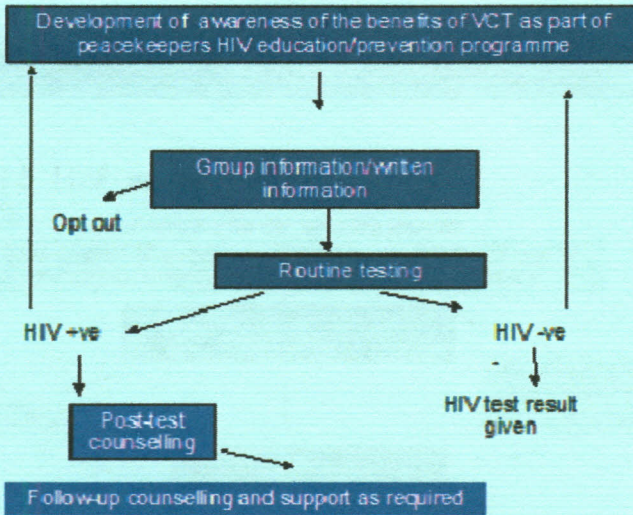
Development of awareness of the benefits of VCT as part of peacekeepers HIV education/prevention programme

Group information/written information

Opt out

Routine testing

HIV +ve

HIV -ve

Post-test counselling

HIV test result given

Follow-up counselling and support as required